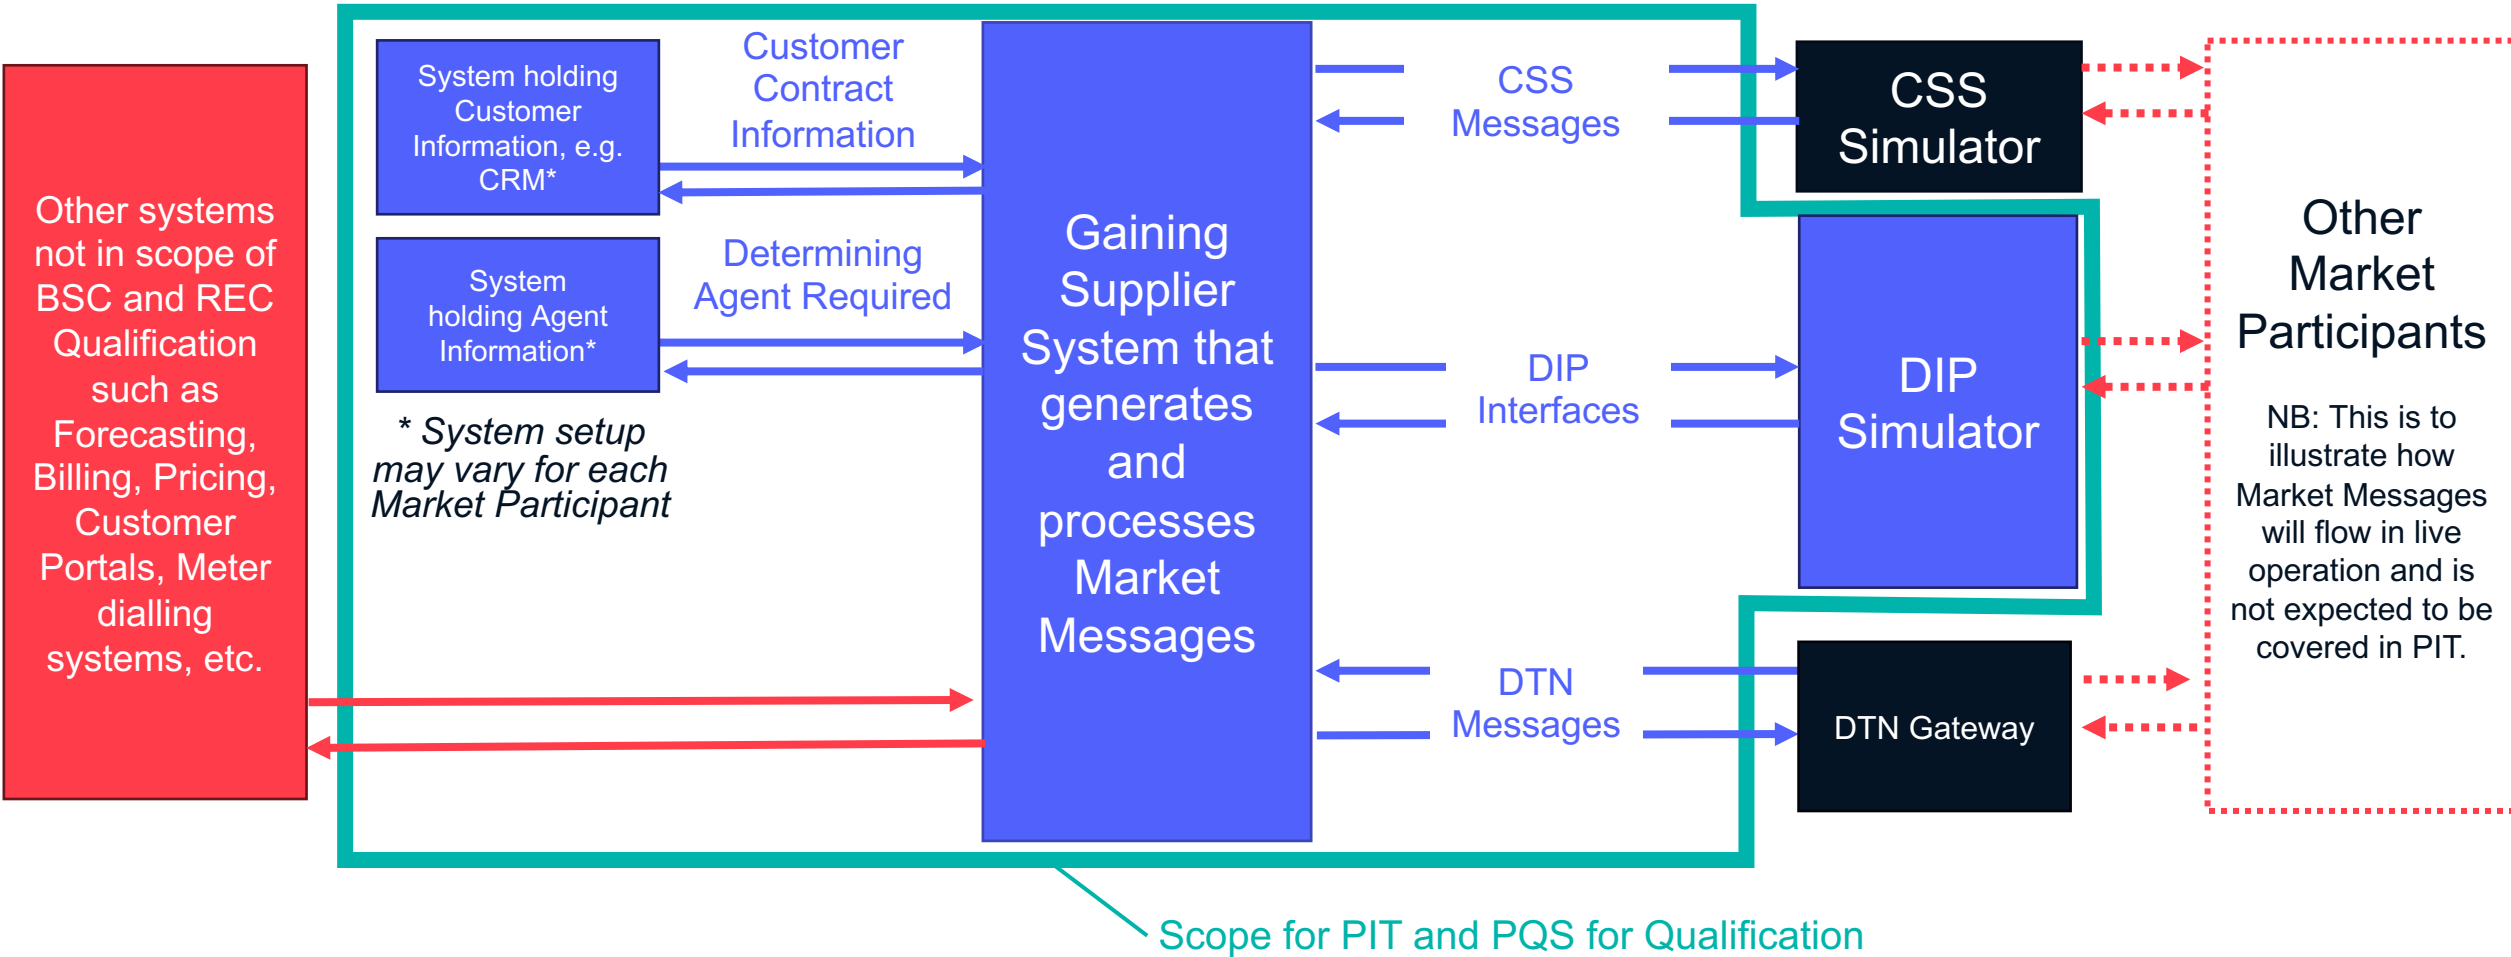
Other systems not in scope of BSC and REC Qualification such as Forecasting, Billing, Pricing, Customer Portals, Meter dialling systems, etc.

System holding Customer Information, e.g. CRM*

Customer Contract Information

System holding Agent Information*

Determining Agent Required

* System setup may vary for each Market Participant

Gaining Supplier System that generates and processes Market Messages

CSS Messages

DIP Interfaces

DTN Messages

CSS Simulator

DIP Simulator

DTN Gateway

Other Market Participants

NB: This is to illustrate how Market Messages will flow in live operation and is not expected to be covered in PIT.

Scope for PIT and PQS for Qualification